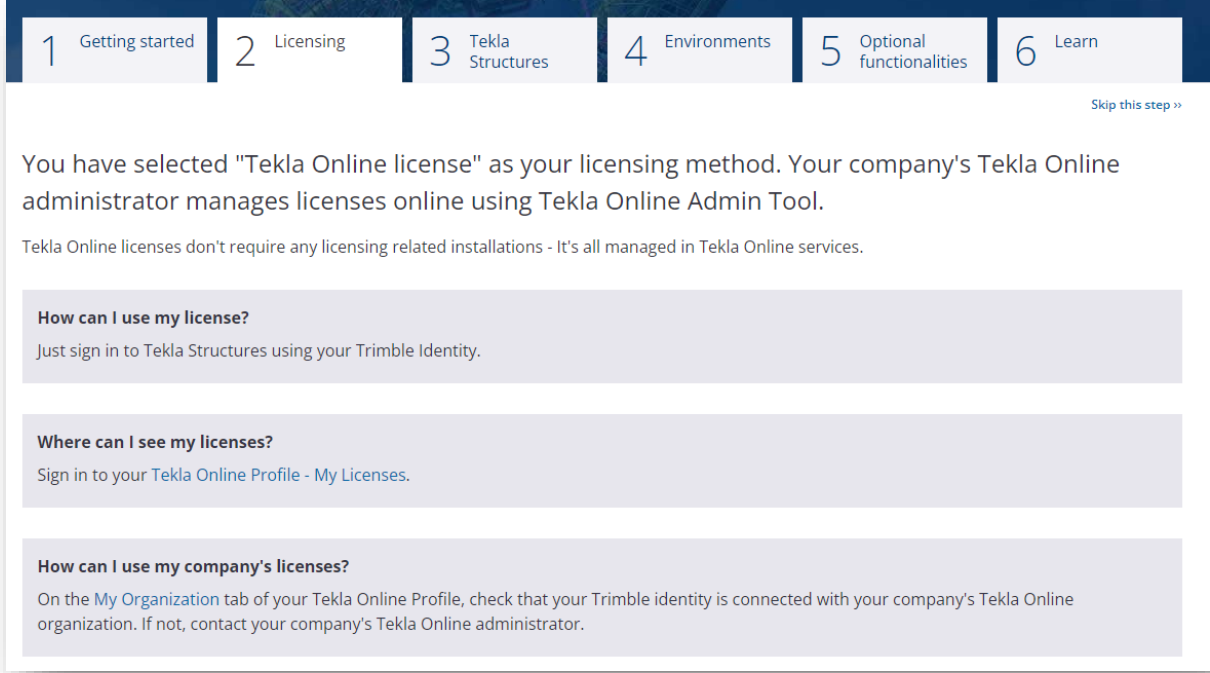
1 Getting started

2 Licensing

3 Tekla Structures

4 Environments

5 Optional functionalities

6 Learn

Skip this step ››

You have selected "Tekla Online license" as your licensing method. Your company's Tekla Online administrator manages licenses online using Tekla Online Admin Tool.

Tekla Online licenses don't require any licensing related installations - It's all managed in Tekla Online services.

**How can I use my license?**
Just sign in to Tekla Structures using your Trimble Identity.

**Where can I see my licenses?**
Sign in to your Tekla Online Profile - My Licenses.

**How can I use my company's licenses?**
On the My Organization tab of your Tekla Online Profile, check that your Trimble identity is connected with your company's Tekla Online organization. If not, contact your company's Tekla Online administrator.